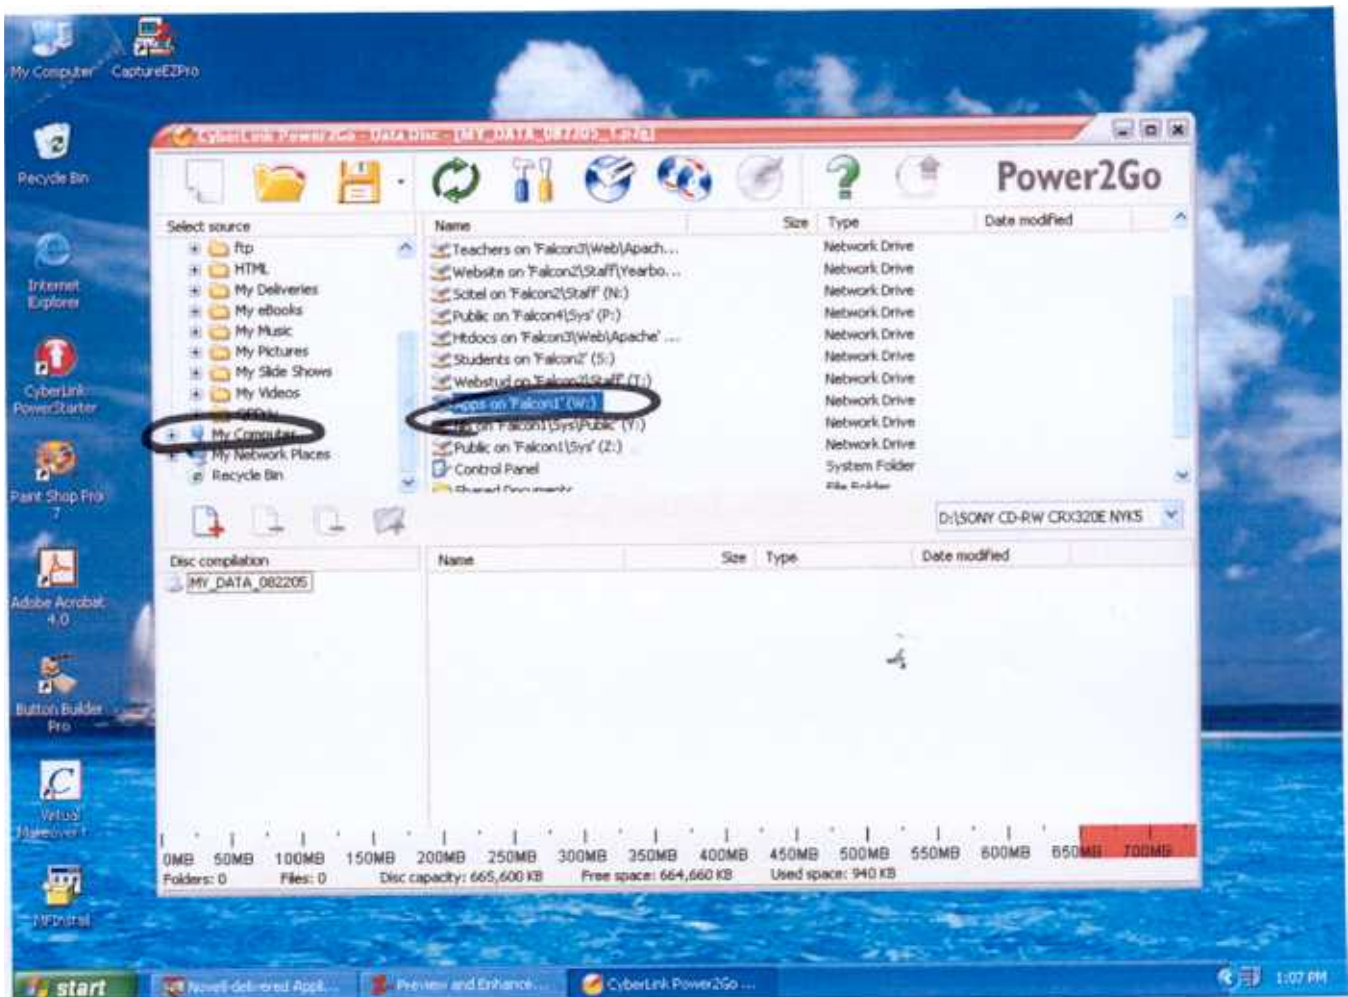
My Computer CaptureEZPro

Recycle Bin

Internet Explorer

CyberLink PowerStarter

Paint Shop Pro 7

Adobe Acrobat 4.0

Button Builder Pro

Virtual Makeover

NFInstall

CyberLink Power2Go - Data Disc - [MY_DATA_082205_1.p2d]

Power2Go

Select source

ftp
HTML
My Deliveries
My eBooks
My Music
My Pictures
My Slide Shows
My Videos
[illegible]
My Computer
My Network Places
Recycle Bin

| Name | Size | Type | Date modified |
|---|---|---|---|
| Teachers on 'Falcon3\Web\Apach... | | Network Drive | |
| Website on 'Falcon2\Staff\Yearbo... | | Network Drive | |
| Sotel on 'Falcon2\Staff' (N:) | | Network Drive | |
| Public on 'Falcon4\Sys' (P:) | | Network Drive | |
| Htdocs on 'Falcon3\Web\Apache' ... | | Network Drive | |
| Students on 'Falcon2' (S:) | | Network Drive | |
| Webstud on 'Falcon2\Staff' (T:) | | Network Drive | |
| Apps on 'Falcon1' (W:) | | Network Drive | |
| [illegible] on 'Falcon1\Sys\Public' (Y:) | | Network Drive | |
| Public on 'Falcon1\Sys' (Z:) | | Network Drive | |
| Control Panel | | System Folder | |
| Shared Documents | | File Folder | |

D:\SONY CD-RW CRX320E NYK5

Disc compilation
MY_DATA_082205

| Name | Size | Type | Date modified |
|---|---|---|---|

0MB 50MB 100MB 150MB 200MB 250MB 300MB 350MB 400MB 450MB 500MB 550MB 600MB 650MB 700MB

Folders: 0 Files: 0 Disc capacity: 665,600 KB Free space: 664,660 KB Used space: 940 KB

start Novell-delivered Appl... Preview and Enhance... CyberLink Power2Go ... 1:07 PM